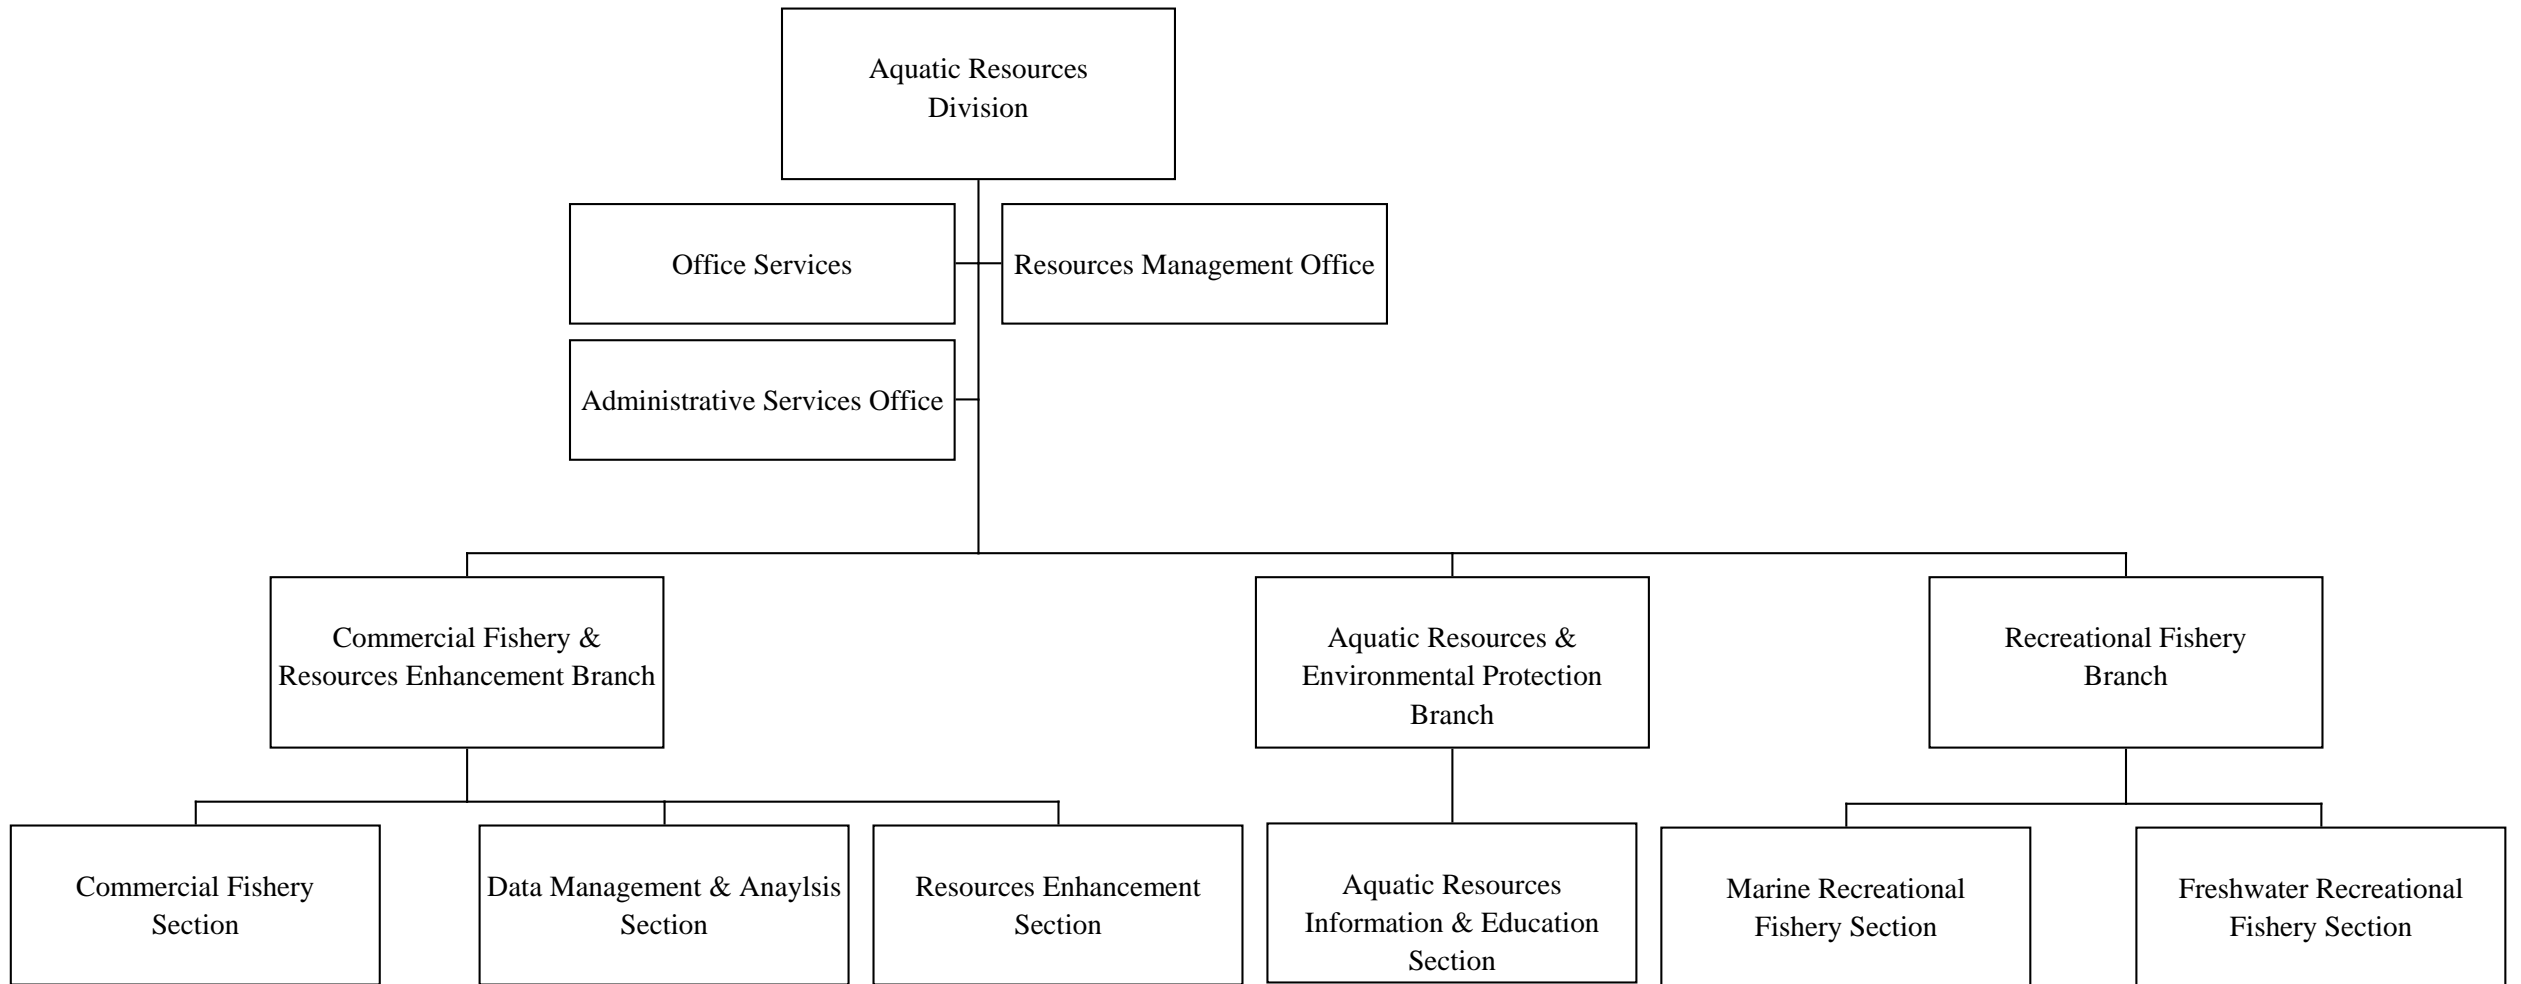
Aquatic Resources Division

Office Services

Resources Management Office

Administrative Services Office

Commercial Fishery & Resources Enhancement Branch

Aquatic Resources & Environmental Protection Branch

Recreational Fishery Branch

Commercial Fishery Section

Data Management & Anaylsis Section

Resources Enhancement Section

Aquatic Resources Information & Education Section

Marine Recreational Fishery Section

Freshwater Recreational Fishery Section